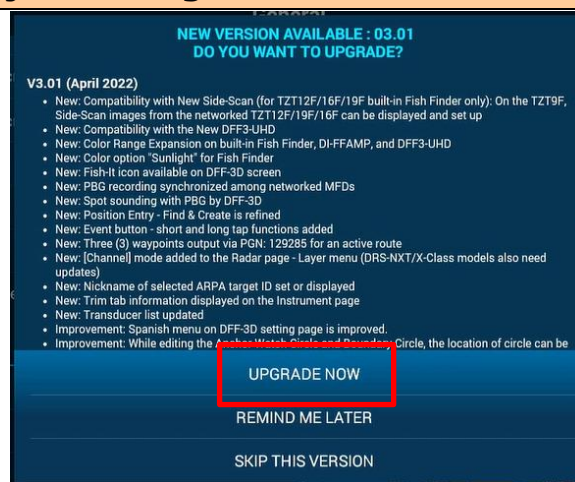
NEW VERSION AVAILABLE : 03.01
DO YOU WANT TO UPGRADE?

V3.01 (April 2022)

- New: Compatibility with New Side-Scan (for TZT12F/16F/19F built-in Fish Finder only): On the TZT9F, Side-Scan images from the networked TZT12F/19F/16F can be displayed and set up
- New: Compatibility with the New DFF3-UHD
- New: Color Range Expansion on built-in Fish Finder, DI-FFAMP, and DFF3-UHD
- New: Color option "Sunlight" for Fish Finder
- New: Fish-It icon available on DFF-3D screen
- New: PBG recording synchronized among networked MFDs
- New: Spot sounding with PBG by DFF-3D
- New: Position Entry - Find & Create is refined
- New: Event button - short and long tap functions added
- New: Three (3) waypoints output via PGN: 129285 for an active route
- New: [Channel] mode added to the Radar page - Layer menu (DRS-NXT/X-Class models also need updates)
- New: Nickname of selected ARPA target ID set or displayed
- New: Trim tab information displayed on the Instrument page
- New: Transducer list updated
- Improvement: Spanish menu on DFF-3D setting page is improved.
- Improvement: While editing the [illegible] Circle, the location of circle can be

UPGRADE NOW

REMIND ME LATER

SKIP THIS VERSION